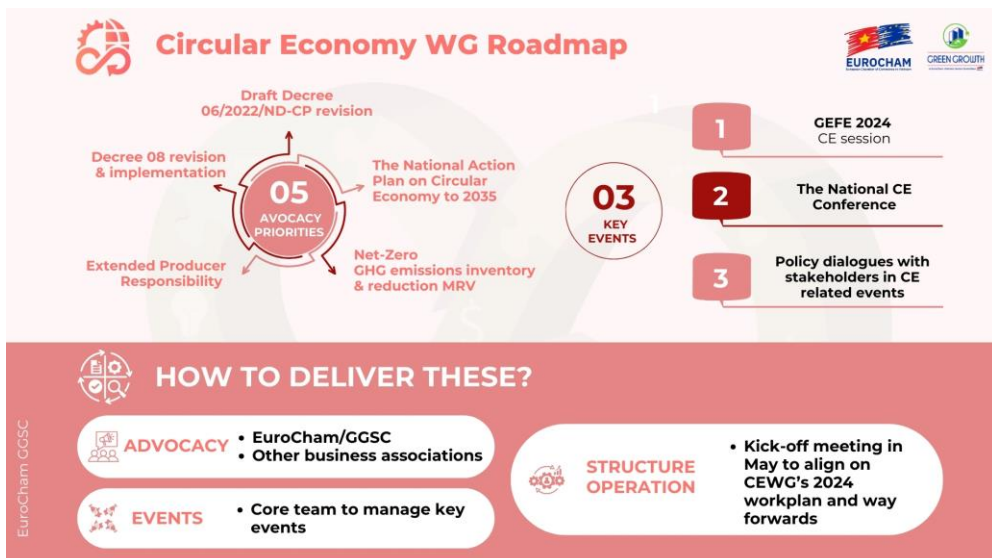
Circular Economy WG Roadmap

EUROCHAM

GREEN GROWTH

Draft Decree 06/2022/ND-CP revision

Decree 08 revision & implementation

The National Action Plan on Circular Economy to 2035

05 AVOCACY PRIORITIES

Extended Producer Responsibility

Net-Zero GHG emissions inventory & reduction MRV

03 KEY EVENTS

1 GEFE 2024 CE session

2 The National CE Conference

3 Policy dialogues with stakeholders in CE related events

HOW TO DELIVER THESE?

EuroCham GGSC

ADVOCACY
• EuroCham/GGSC
• Other business associations

EVENTS
• Core team to manage key events

STRUCTURE OPERATION
• Kick-off meeting in May to align on CEWG's 2024 workplan and way forwards